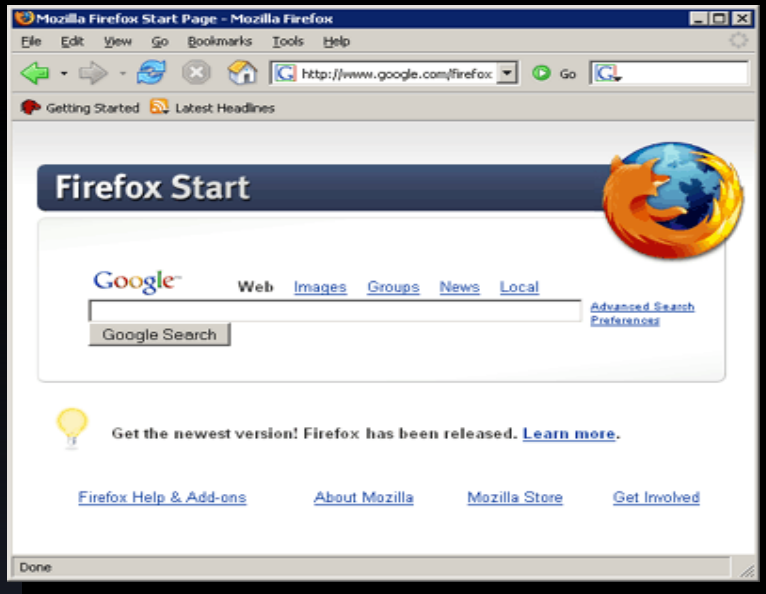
Mozilla Firefox Start Page - Mozilla Firefox

File Edit View Go Bookmarks Tools Help

http://www.google.com/firefox Go

Getting Started Latest Headlines

Firefox Start

Google Web Images Groups News Local

Google Search

Advanced Search
Preferences

Get the newest version! Firefox has been released. Learn more.

Firefox Help & Add-ons About Mozilla Mozilla Store Get Involved

Done